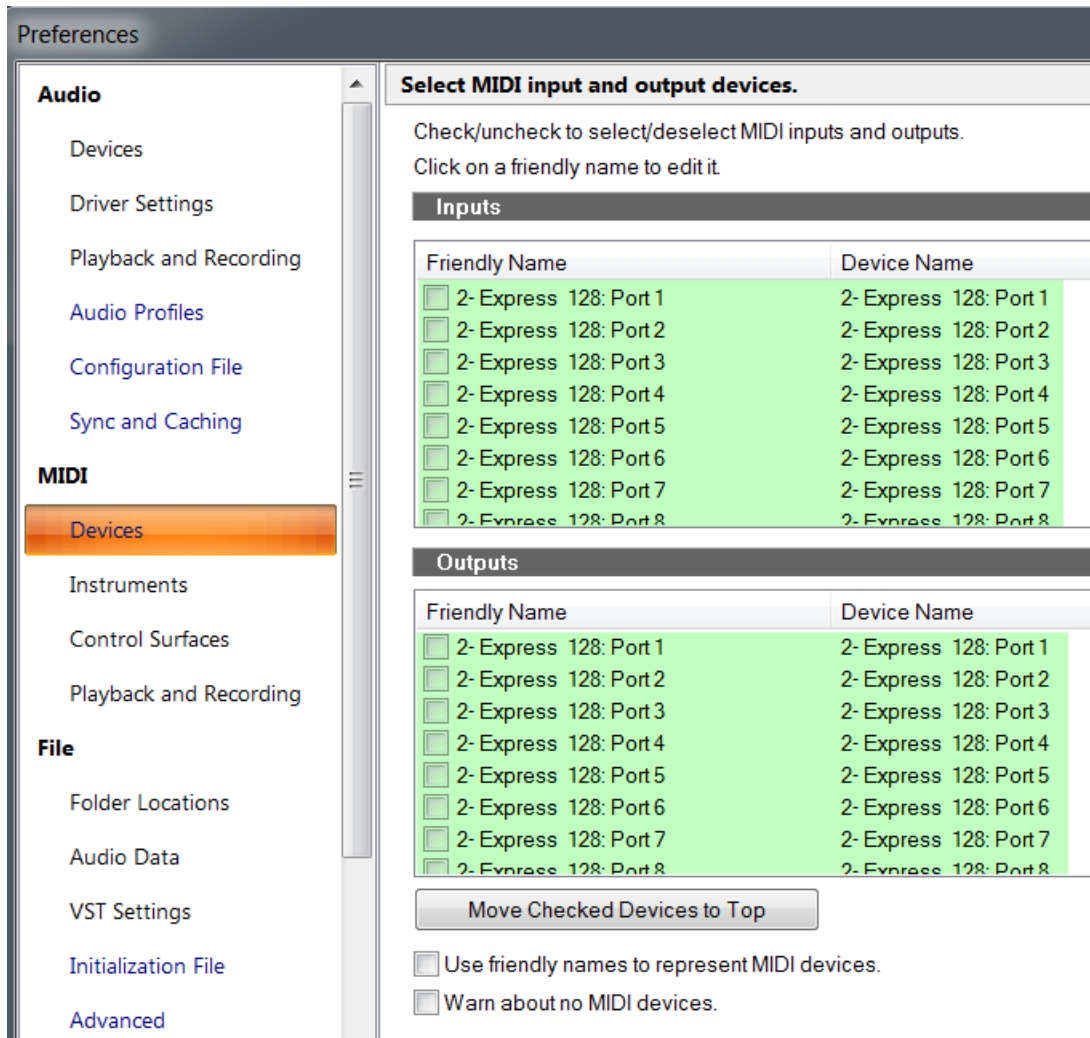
Preferences

Audio

Devices

Driver Settings

Playback and Recording

Audio Profiles

Configuration File

Sync and Caching

MIDI

Devices

Instruments

Control Surfaces

Playback and Recording

File

Folder Locations

Audio Data

VST Settings

Initialization File

Advanced

Select MIDI input and output devices.

Check/uncheck to select/deselect MIDI inputs and outputs.

Click on a friendly name to edit it.

Inputs

| Friendly Name | Device Name |
|---|---|
| 2- Express 128: Port 1 | 2- Express 128: Port 1 |
| 2- Express 128: Port 2 | 2- Express 128: Port 2 |
| 2- Express 128: Port 3 | 2- Express 128: Port 3 |
| 2- Express 128: Port 4 | 2- Express 128: Port 4 |
| 2- Express 128: Port 5 | 2- Express 128: Port 5 |
| 2- Express 128: Port 6 | 2- Express 128: Port 6 |
| 2- Express 128: Port 7 | 2- Express 128: Port 7 |
| 2- Express 128: Port 8 | 2- Express 128: Port 8 |

Outputs

| Friendly Name | Device Name |
|---|---|
| 2- Express 128: Port 1 | 2- Express 128: Port 1 |
| 2- Express 128: Port 2 | 2- Express 128: Port 2 |
| 2- Express 128: Port 3 | 2- Express 128: Port 3 |
| 2- Express 128: Port 4 | 2- Express 128: Port 4 |
| 2- Express 128: Port 5 | 2- Express 128: Port 5 |
| 2- Express 128: Port 6 | 2- Express 128: Port 6 |
| 2- Express 128: Port 7 | 2- Express 128: Port 7 |
| 2- Express 128: Port 8 | 2- Express 128: Port 8 |

Move Checked Devices to Top

Use friendly names to represent MIDI devices.

Warn about no MIDI devices.